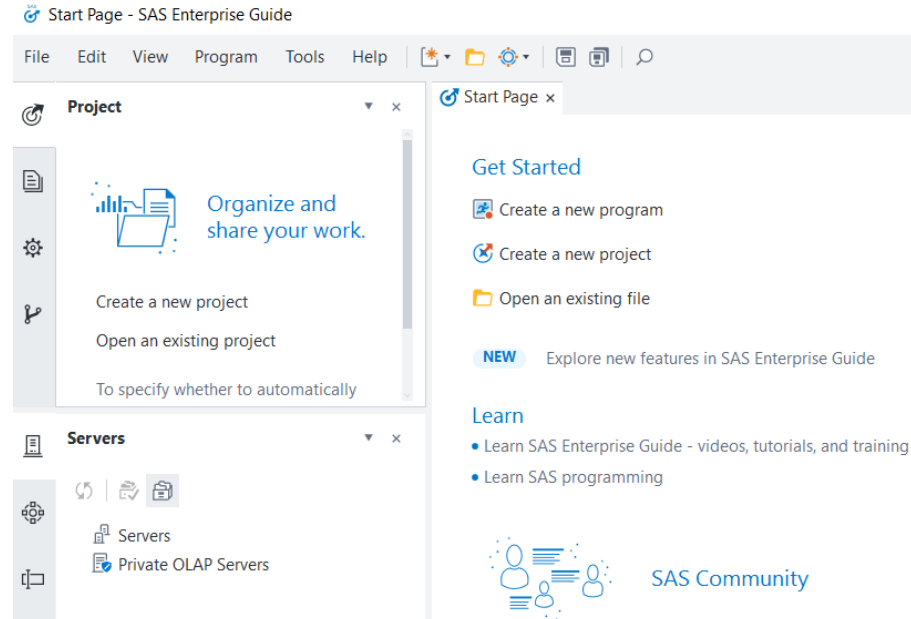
Start Page - SAS Enterprise Guide

File Edit View Program Tools Help

Project

Organize and share your work.

Create a new project

Open an existing project

To specify whether to automatically

Servers

Servers

Private OLAP Servers

Start Page ×

Get Started

Create a new program

Create a new project

Open an existing file

NEW Explore new features in SAS Enterprise Guide

Learn

• Learn SAS Enterprise Guide - videos, tutorials, and training

• Learn SAS programming

SAS Community